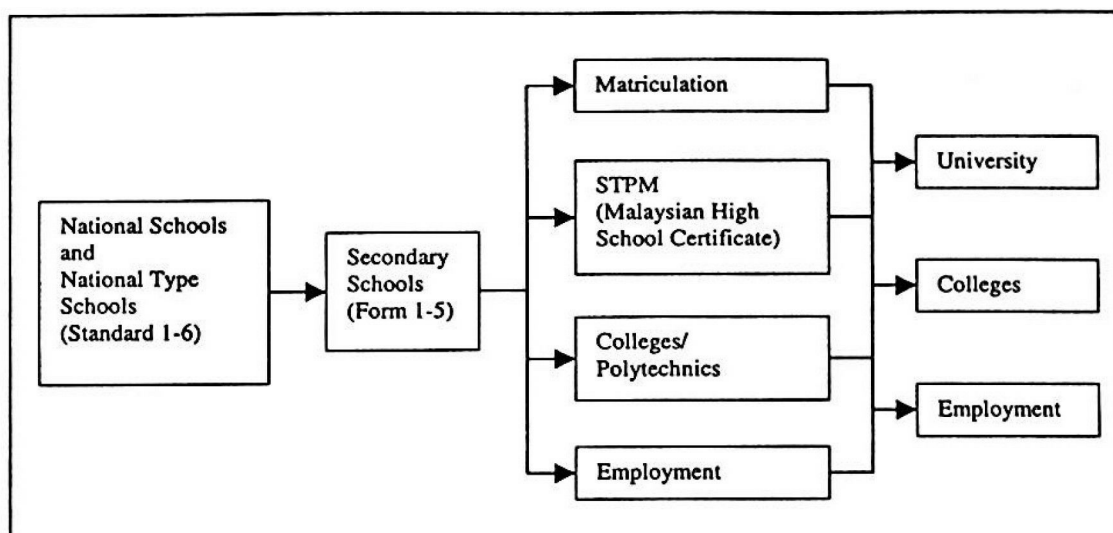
National Schools and National Type Schools (Standard 1-6)

Secondary Schools (Form 1-5)

Matriculation

STPM (Malaysian High School Certificate)

Colleges/ Polytechnics

Employment

University

Colleges

Employment